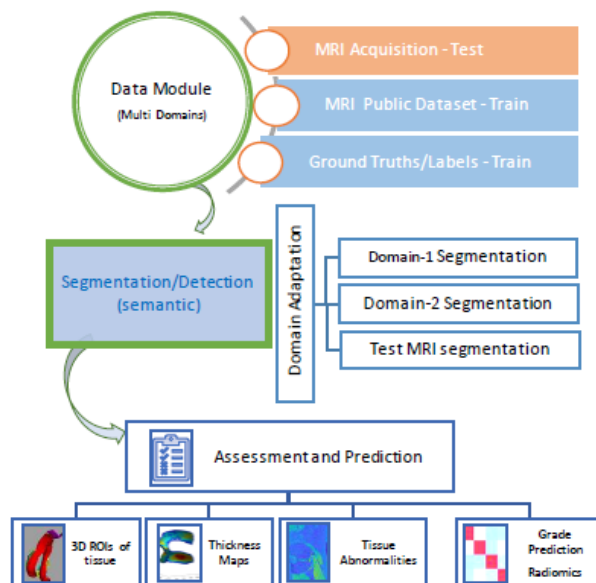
Data Module
(Multi Domains)

MRI Acquisition - Test

MRI Public Dataset - Train

Ground Truths/Labels - Train

Segmentation/Detection (semantic)

Domain Adaptation

Domain-1 Segmentation

Domain-2 Segmentation

Test MRI segmentation

Assessment and Prediction

3D ROIs of tissue

Thickness Maps

Tissue Abnormalities

Grade Prediction
Radiomics